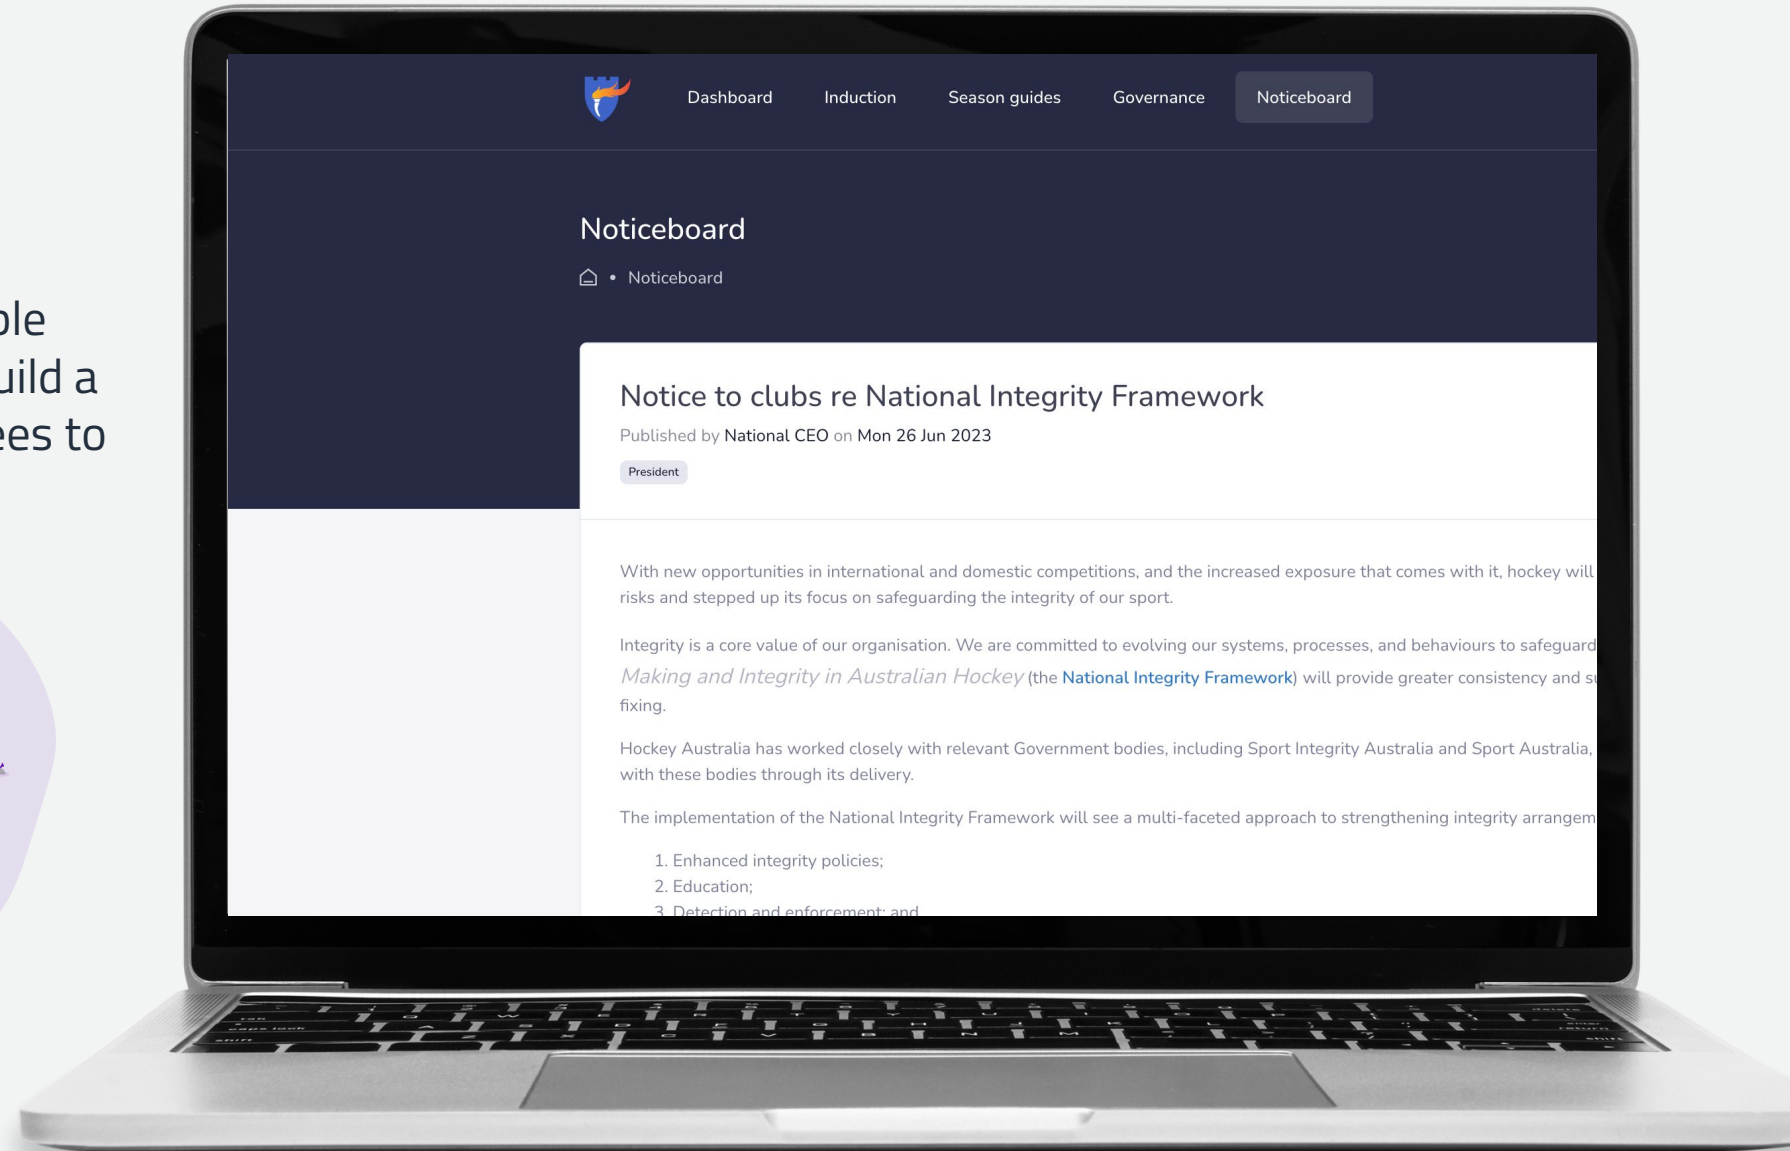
ole
uild a
ees to

Dashboard Induction Season guides Governance Noticeboard

Noticeboard

• Noticeboard

Notice to clubs re National Integrity Framework

Published by National CEO on Mon 26 Jun 2023

President

With new opportunities in international and domestic competitions, and the increased exposure that comes with it, hockey will risks and stepped up its focus on safeguarding the integrity of our sport.

Integrity is a core value of our organisation. We are committed to evolving our systems, processes, and behaviours to safeguard Making and Integrity in Australian Hockey (the National Integrity Framework) will provide greater consistency and s fixing.

Hockey Australia has worked closely with relevant Government bodies, including Sport Integrity Australia and Sport Australia, with these bodies through its delivery.

The implementation of the National Integrity Framework will see a multi-faceted approach to strengthening integrity arrangem

1. Enhanced integrity policies;
2. Education;
3. Detection and enforcement; and